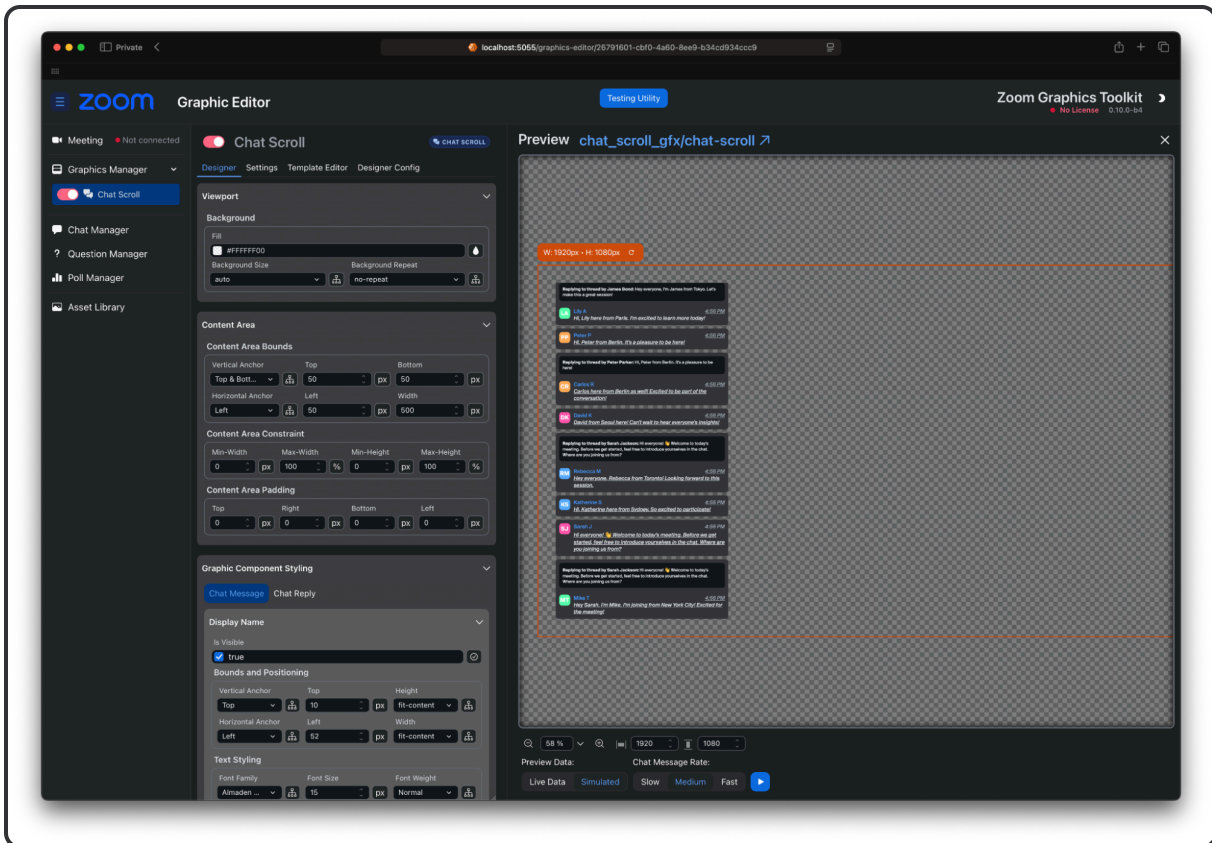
Private

localhost:5055/graphics-editor/26791601-cbf0-4a60-8ee9-b34cd934ccc9

zoom Graphic Editor

Testing Utility

Zoom Graphics Toolkit
No License 0.10.0-b4

Meeting • Not connected
Graphics Manager
Chat Scroll
Chat Manager
Question Manager
Poll Manager
Asset Library

Chat Scroll
CHAT SCROLL

Designer Settings Template Editor Designer Config

Viewport

Background
Fill
#FFFFFF00
Background Size
auto
Background Repeat
no-repeat

Content Area

Content Area Bounds
Vertical Anchor
Top & Bott...
Top
50
px
Bottom
50
px
Horizontal Anchor
Left
Left
50
px
Width
500
px

Content Area Constraint
Min-Width
0
px
Max-Width
100
%
Min-Height
0
px
Max-Height
100
%

Content Area Padding
Top
0
px
Right
0
px
Bottom
0
px
Left
0
px

Graphic Component Styling

Chat Message Chat Reply

Display Name
Is Visible
true
Bounds and Positioning
Vertical Anchor
Top
Top
10
px
Height
fit-content
Horizontal Anchor
Left
Left
52
px
Width
fit-content
Text Styling
Font Family
Almaden ...
Font Size
15
px
Font Weight
Normal

Preview chat_scroll_gfx/chat-scroll ↗

W: 1920px • H: 1080px

Replying to thread by James Bond: Hey everyone, I'm James from Tokyo. Let's make this a great session!
Lily A 4:56 PM
Hi, Lily here from Paris. I'm excited to learn more today!
Peter P 4:56 PM
Hi, Peter from Berlin. It's a pleasure to be here!
Replying to thread by Peter Parker: Hi, Peter from Berlin. It's a pleasure to be here!
Carlos R 4:56 PM
Carlos here from Berlin as well! Excited to be part of the conversation!
David K 4:56 PM
David from Seoul here! Can't wait to hear everyone's insights!
Replying to thread by Sarah Jackson: Hi everyone! 👋 Welcome to today's meeting. Before we get started, feel free to introduce yourselves in the chat. Where are you joining us from?
Rebecca M 4:56 PM
Hey everyone, Rebecca from Toronto! Looking forward to this session.
Katherine S 4:56 PM
Hi, Katherine here from Sydney. So excited to participate!
Sarah J 4:56 PM
Hi everyone! 👋 Welcome to today's meeting. Before we get started, feel free to introduce yourselves in the chat. Where are you joining us from?
Replying to thread by Sarah Jackson: Hi everyone! 👋 Welcome to today's meeting. Before we get started, feel free to introduce yourselves in the chat. Where are you joining us from?
Mike T 4:56 PM
Hey Sarah, I'm Mike, I'm joining from New York City! Excited for the meeting!

58 % 1920 1080

Preview Data:
Live Data Simulated
Chat Message Rate:
Slow Medium Fast